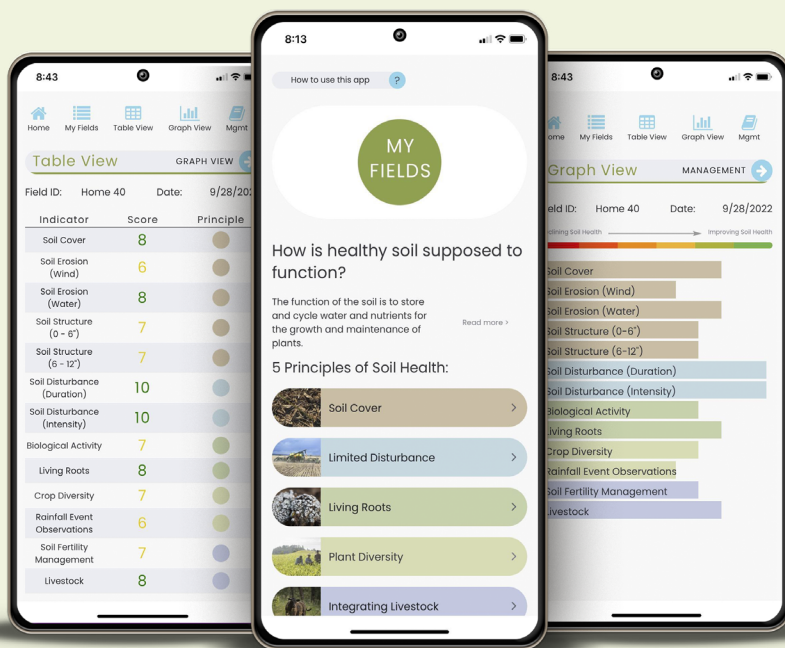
8:43

Home My Fields Table View Graph View Mgmt

Table View GRAPH VIEW

Field ID: Home 40 Date: 9/28/2022

| Indicator | Score | Principle |
|---|---|---|
| Soil Cover | 8 | |
| Soil Erosion (Wind) | 6 | |
| Soil Erosion (Water) | 8 | |
| Soil Structure (0 - 6") | 7 | |
| Soil Structure (6 - 12") | 7 | |
| Soil Disturbance (Duration) | 10 | |
| Soil Disturbance (Intensity) | 10 | |
| Biological Activity | 7 | |
| Living Roots | 8 | |
| Crop Diversity | 7 | |
| Rainfall Event Observations | 6 | |
| Soil Fertility Management | 7 | |
| Livestock | 8 | |

8:13

How to use this app ?

MY FIELDS

How is healthy soil supposed to function?

The function of the soil is to store and cycle water and nutrients for the growth and maintenance of plants.

Read more >

5 Principles of Soil Health:

Soil Cover >

Limited Disturbance >

Living Roots >

Plant Diversity >

Integrating Livestock >

8:43

Home My Fields Table View Graph View Mgmt

Graph View MANAGEMENT

Field ID: Home 40 Date: 9/28/2022

Declining Soil Health Improving Soil Health

Soil Cover
Soil Erosion (Wind)
Soil Erosion (Water)
Soil Structure (0-6")
Soil Structure (6-12")
Soil Disturbance (Duration)
Soil Disturbance (Intensity)
Biological Activity
Living Roots
Crop Diversity
Rainfall Event Observations
Soil Fertility Management
Livestock